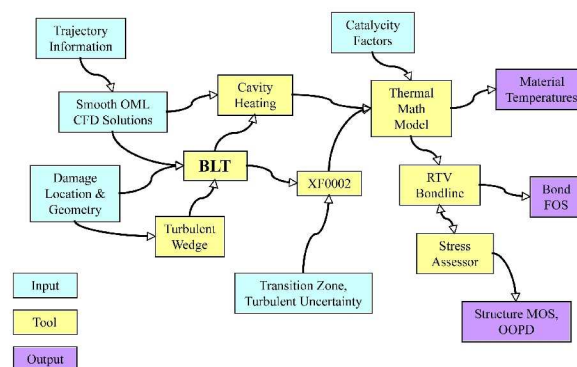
Trajectory Information

Smooth OML CFD Solutions

Damage Location & Geometry

BLT

Cavity Heating

Turbulent Wedge

XF0002

Transition Zone, Turbulent Uncertainty

Catalycity Factors

Thermal Math Model

Material Temperatures

RTV Bondline

Bond FOS

Stress Assessor

Structure MOS, OOPD

Input

Tool

Output